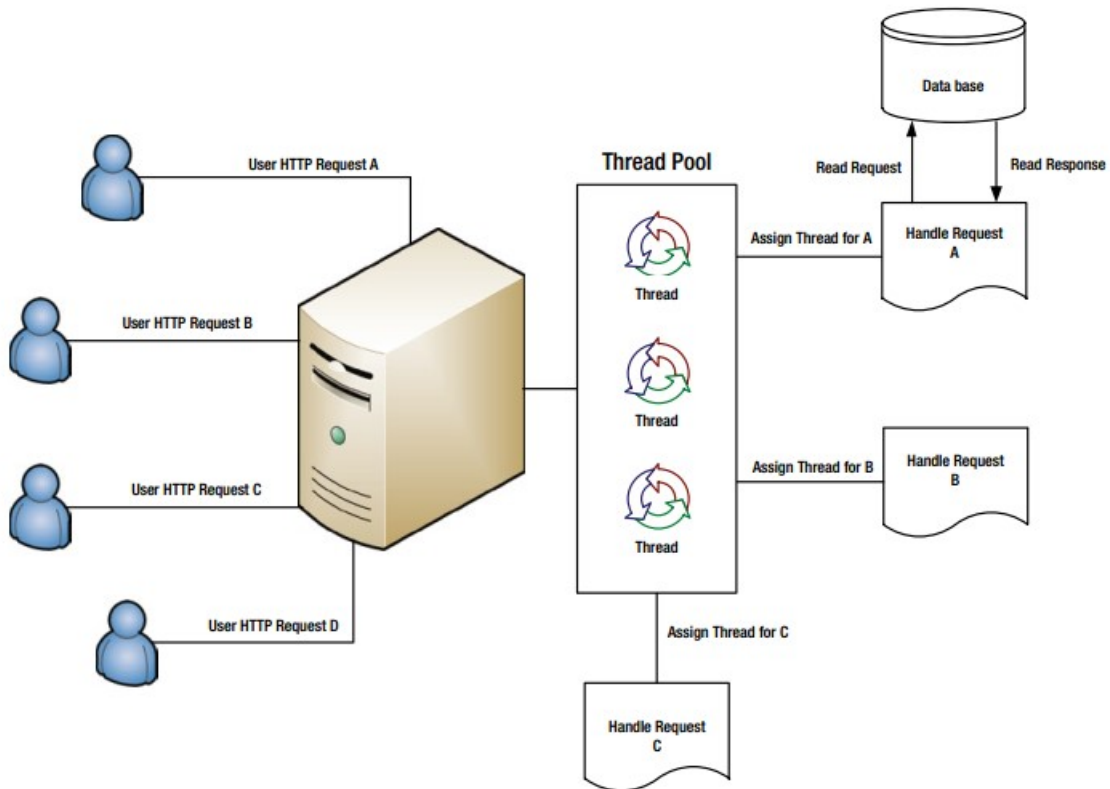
Data base

Read Request

Read Response

User HTTP Request A

Thread Pool

Thread

Assign Thread for A

Handle Request A

User HTTP Request B

Thread

User HTTP Request C

Thread

Assign Thread for B

Handle Request B

User HTTP Request D

Assign Thread for C

Handle Request C